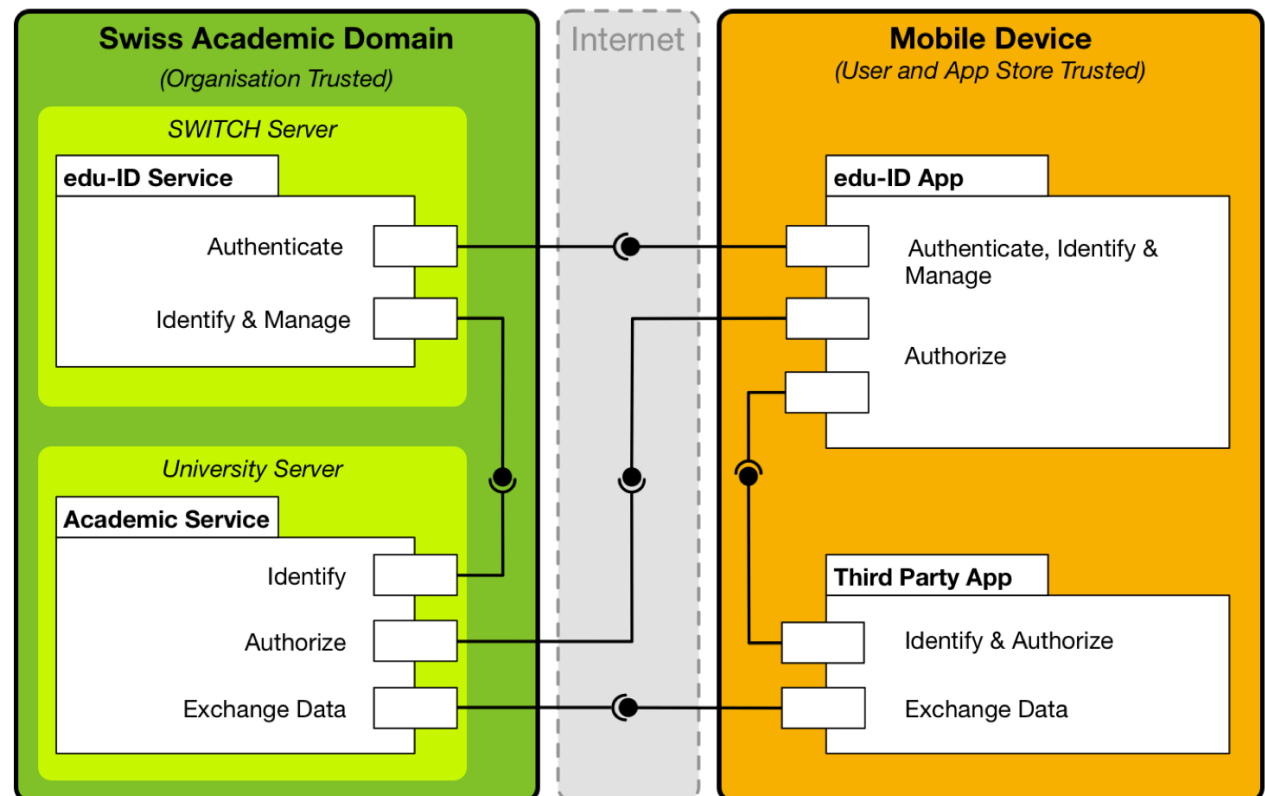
Swiss Academic Domain
(Organisation Trusted)

SWITCH Server

edu-ID Service

Authenticate

Identify & Manage

University Server

Academic Service

Identify

Authorize

Exchange Data

Internet

Mobile Device
(User and App Store Trusted)

edu-ID App

Authenticate, Identify & Manage

Authorize

Third Party App

Identify & Authorize

Exchange Data